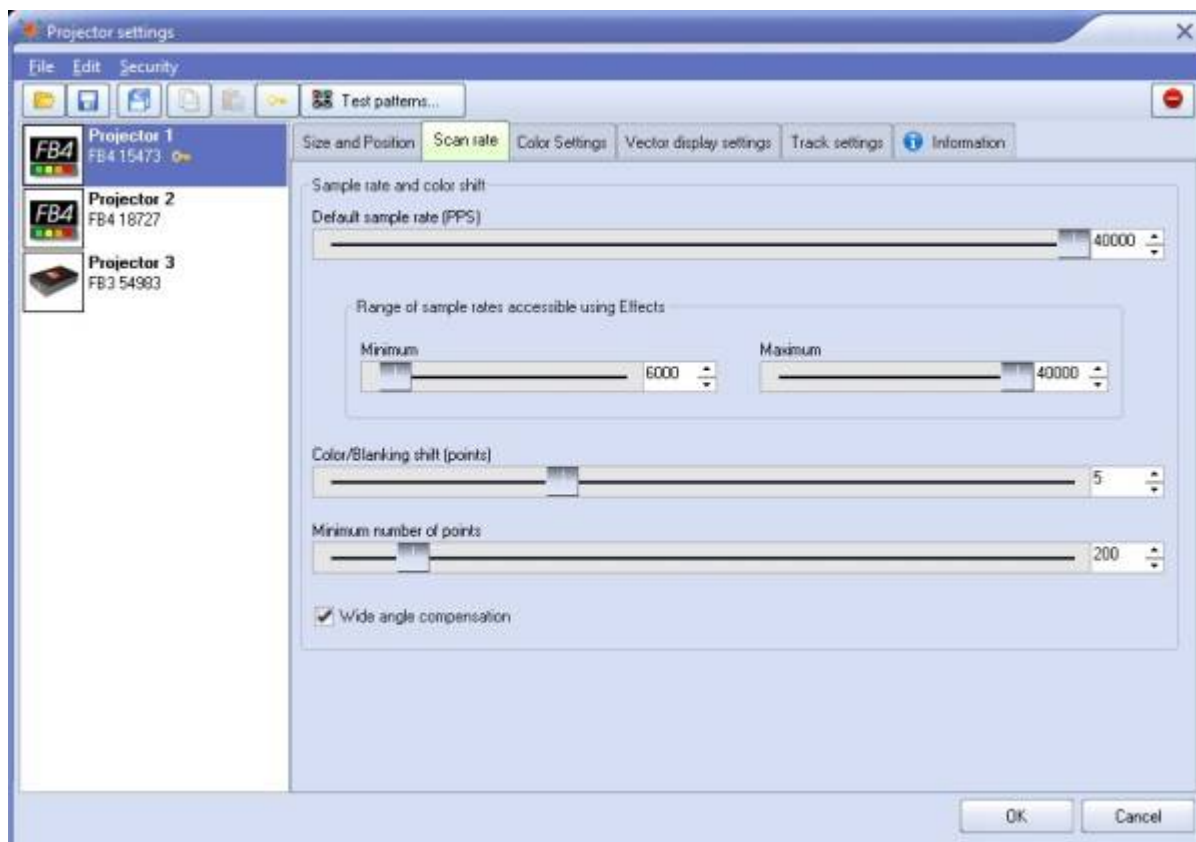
Projector settings

File Edit Security

Test patterns...

FB4
Projector 1
FB4 15473

FB4
Projector 2
FB4 18727

Projector 3
FB3 54983

Size and Position | Scan rate | Color Settings | Vector display settings | Track settings | Information

Sample rate and color shift

Default sample rate (PPS)

40000

Range of sample rates accessible using Effects

Minimum

6000

Maximum

40000

Color/Blanking shift (points)

5

Minimum number of points

200

Wide angle compensation

OK

Cancel